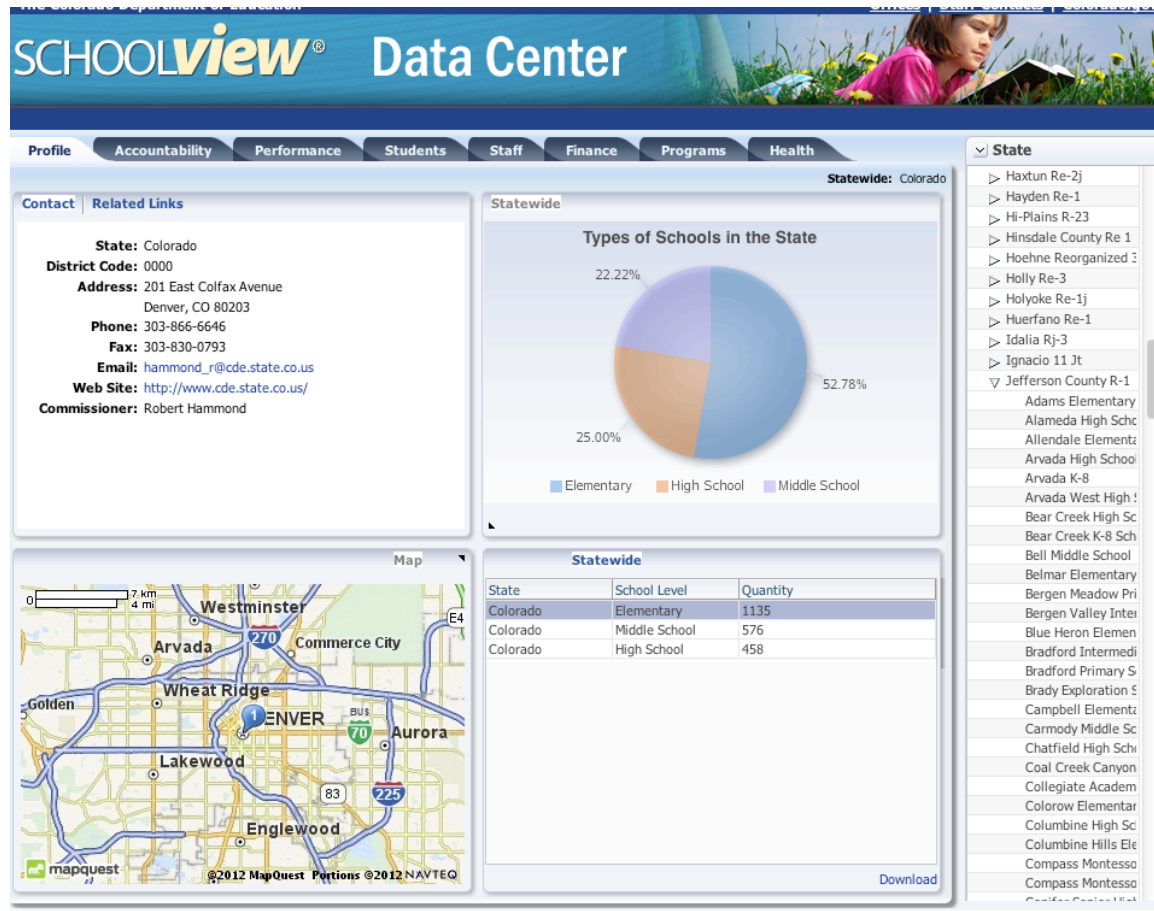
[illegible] | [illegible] | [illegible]

SCHOOLVIEW® Data Center

Profile | Accountability | Performance | Students | Staff | Finance | Programs | Health

Statewide: Colorado

Contact | Related Links

State: Colorado
District Code: 0000
Address: 201 East Colfax Avenue
Denver, CO 80203
Phone: 303-866-6646
Fax: 303-830-0793
Email: hammond_r@cde.state.co.us
Web Site: http://www.cde.state.co.us/
Commissioner: Robert Hammond

Statewide

Types of Schools in the State

22.22%
52.78%
25.00%

Elementary High School Middle School

Map

0 7 km 4 mi
Westminster
Arvada
270
Commerce City
E4
Wheat Ridge
Golden
DENVER
BUS
70
Aurora
Lakewood
83
225
Englewood
mapquest
©2012 MapQuest Portions ©2012 NAVTEQ

Statewide

| State | School Level | Quantity |
|---|---|---|
| Colorado | Elementary | 1135 |
| Colorado | Middle School | 576 |
| Colorado | High School | 458 |

Download

State
Haxtun Re-2j
Hayden Re-1
Hi-Plains R-23
Hinsdale County Re 1
Hoehne Reorganized 3
Holly Re-3
Holyoke Re-1j
Huerfano Re-1
Idalia Rj-3
Ignacio 11 Jt
Jefferson County R-1
Adams Elementary
Alameda High Scho
Allendale Elementa
Arvada High School
Arvada K-8
Arvada West High
Bear Creek High Sc
Bear Creek K-8 Sch
Bell Middle School
Belmar Elementary
Bergen Meadow Pri
Bergen Valley Inter
Blue Heron Elemen
Bradford Intermedi
Bradford Primary S
Brady Exploration
Campbell Elementa
Carmody Middle Sc
Chatfield High Scho
Coal Creek Canyon
Collegiate Academ
Colorow Elementar
Columbine High Sc
Columbine Hills Ele
Compass Montesso
Compass Montesso
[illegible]